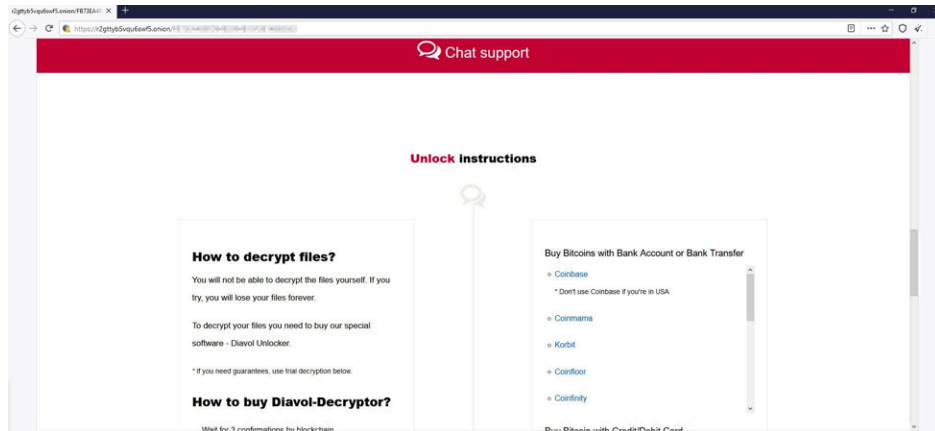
r2gttyb5vqu6swf5.onion/FB73EA4 ×

https://r2gttyb5vqu6swf5.onion/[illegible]

Chat support

Unlock instructions

How to decrypt files?

You will not be able to decrypt the files yourself. If you try, you will lose your files forever.

To decrypt your files you need to buy our special software - Diavol Unlocker.

* If you need guarantees, use trial decryption below.

How to buy Diavol-Decryptor?

Wait for 3 confirmations by blockchain

Buy Bitcoins with Bank Account or Bank Transfer

Coinbase

* Don't use Coinbase if you're in USA

Coinmama

Korbit

Coinfloor

Coinfinity

Buy Bitcoin with Credit/Debit Card